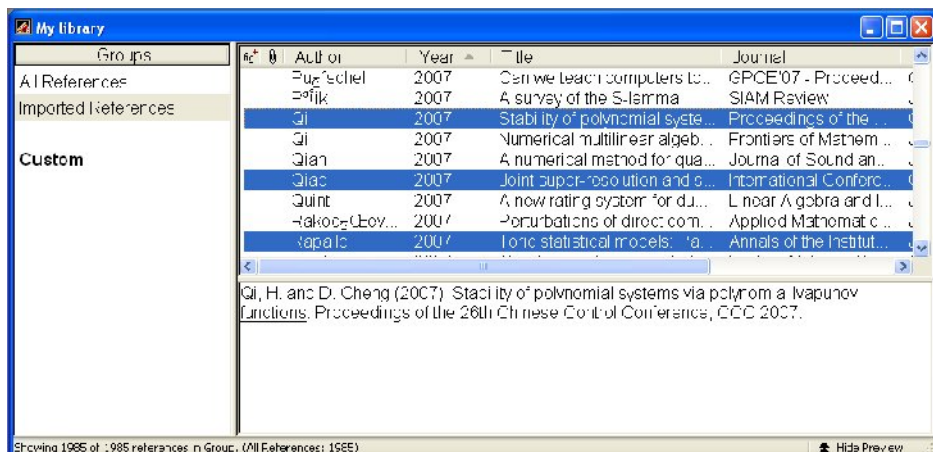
My library

Groups
All References
Imported References

Custom

| Author | Year | Title | Journal |
|---|---|---|---|
| Puschel | 2007 | Can we teach computers to... | GPCE'07 - Proceed... |
| Pólik | 2007 | A survey of the S-lemma | SIAM Review |
| Qi | 2007 | Stability of polynomial syste... | Proceedings of the ... |
| Qi | 2007 | Numerical multilinear algeb... | Frontiers of Mathem... |
| Qian | 2007 | A numerical method for qua... | Journal of Sound an... |
| Qiao | 2007 | Joint super-resolution and s... | International Confere... |
| Quint | 2007 | A new rating system for du... | Linear Algebra and I... |
| Rakocevic... | 2007 | Perturbations of direct com... | Applied Mathematic... |
| Rapallo | 2007 | Toric statistical models: Pa... | Annals of the Institut... |

Qi, H. and D. Cheng (2007). Stability of polynomial systems via polynomial lyapunov functions. Proceedings of the 26th Chinese Control Conference, CCC 2007.

Showing 1985 of 1985 references in Group. (All References: 1985)
Hide Preview